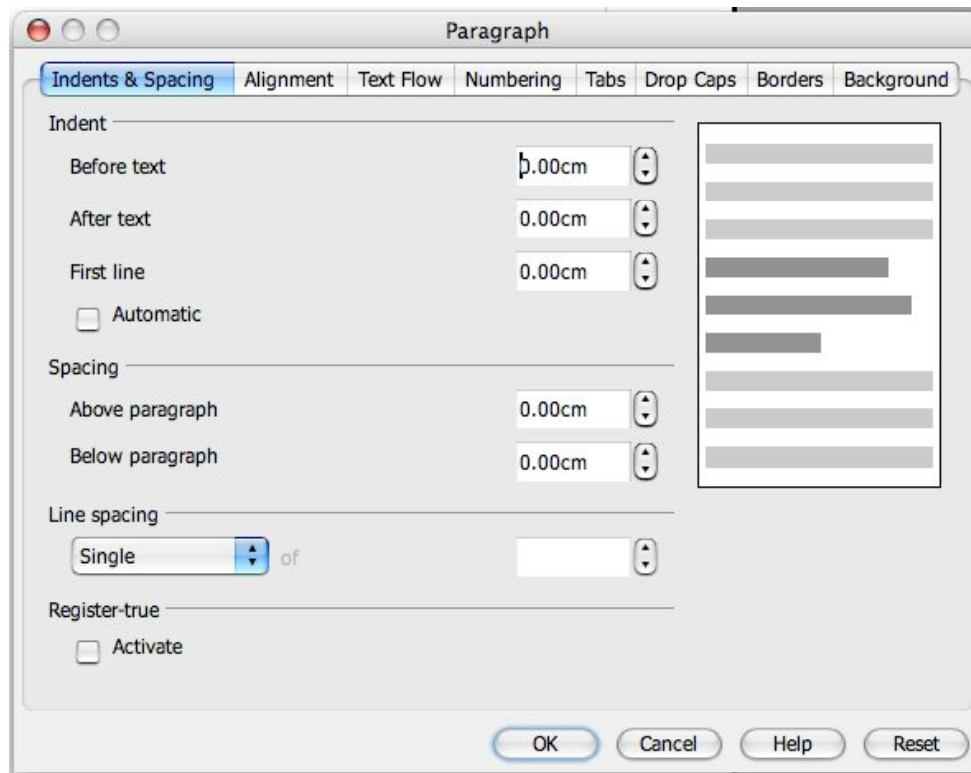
Paragraph

Indents & Spacing | Alignment | Text Flow | Numbering | Tabs | Drop Caps | Borders | Background

Indent

Before text 0.00cm

After text 0.00cm

First line 0.00cm

Automatic

Spacing

Above paragraph 0.00cm

Below paragraph 0.00cm

Line spacing

Single of

Register-true

Activate

OK Cancel Help Reset